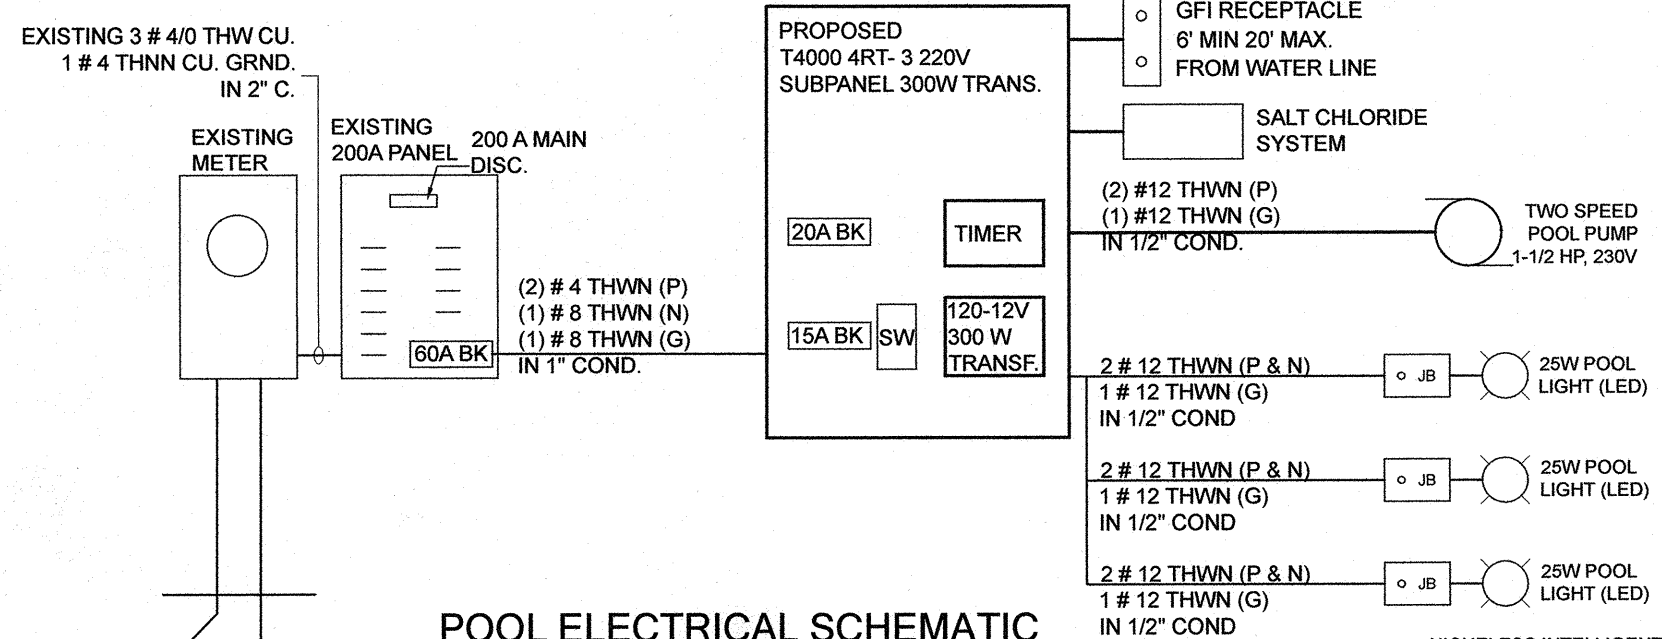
EXISTING 3 # 4/0 THW CU.
1 # 4 THNN CU. GRND.
IN 2" C.

EXISTING METER

EXISTING 200A PANEL

200 A MAIN DISC.

60A BK

(2) # 4 THWN (P)
(1) # 8 THWN (N)
(1) # 8 THWN (G)
IN 1" COND.

PROPOSED
T4000 4RT- 3 220V
SUBPANEL 300W TRANS.

20A BK

TIMER

15A BK

SW

120-12V
300 W
TRANSF.

GFI RECEPTACLE
6' MIN 20' MAX.
FROM WATER LINE

SALT CHLORIDE SYSTEM

(2) #12 THWN (P)
(1) #12 THWN (G)
IN 1/2" COND.

TWO SPEED
POOL PUMP
1-1/2 HP, 230V

2 # 12 THWN (P & N)
1 # 12 THWN (G)
IN 1/2" COND

JB

25W POOL LIGHT (LED)

2 # 12 THWN (P & N)
1 # 12 THWN (G)
IN 1/2" COND

JB

25W POOL LIGHT (LED)

2 # 12 THWN (P & N)
1 # 12 THWN (G)
IN 1/2" COND

JB

25W POOL LIGHT (LED)

POOL ELECTRICAL SCHEMATIC

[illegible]